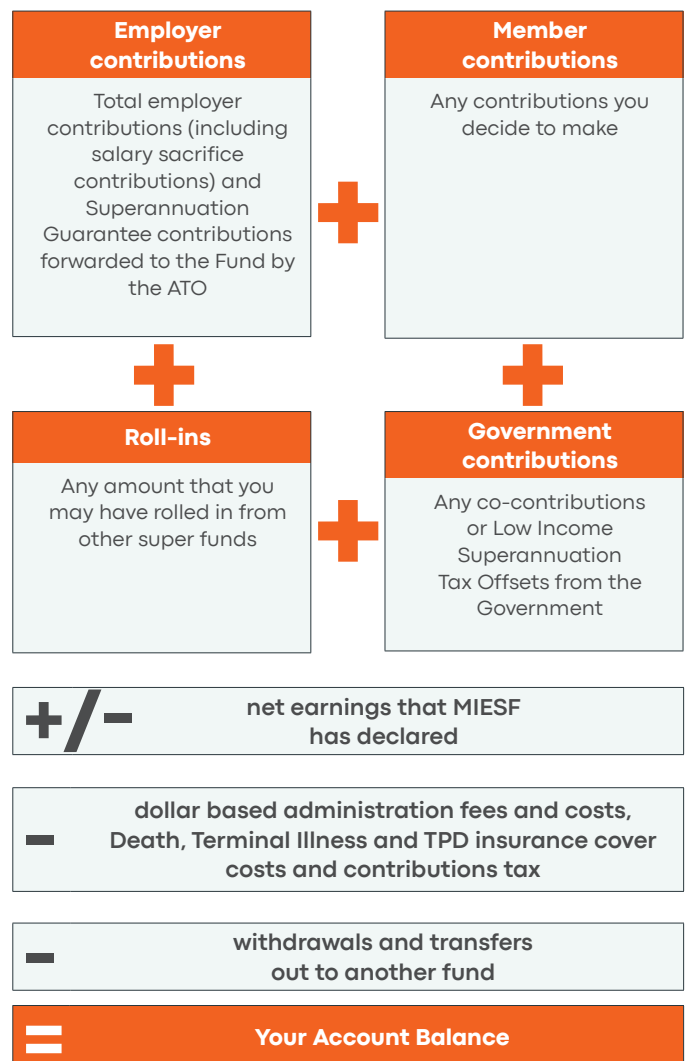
Employer contributions

Total employer contributions (including salary sacrifice contributions) and Superannuation Guarantee contributions forwarded to the Fund by the ATO

Member contributions

Any contributions you decide to make

Roll-ins

Any amount that you may have rolled in from other super funds

Government contributions

Any co-contributions or Low Income Superannuation Tax Offsets from the Government

+/− net earnings that MIESF has declared

− dollar based administration fees and costs, Death, Terminal Illness and TPD insurance cover costs and contributions tax

− withdrawals and transfers out to another fund

= Your Account Balance